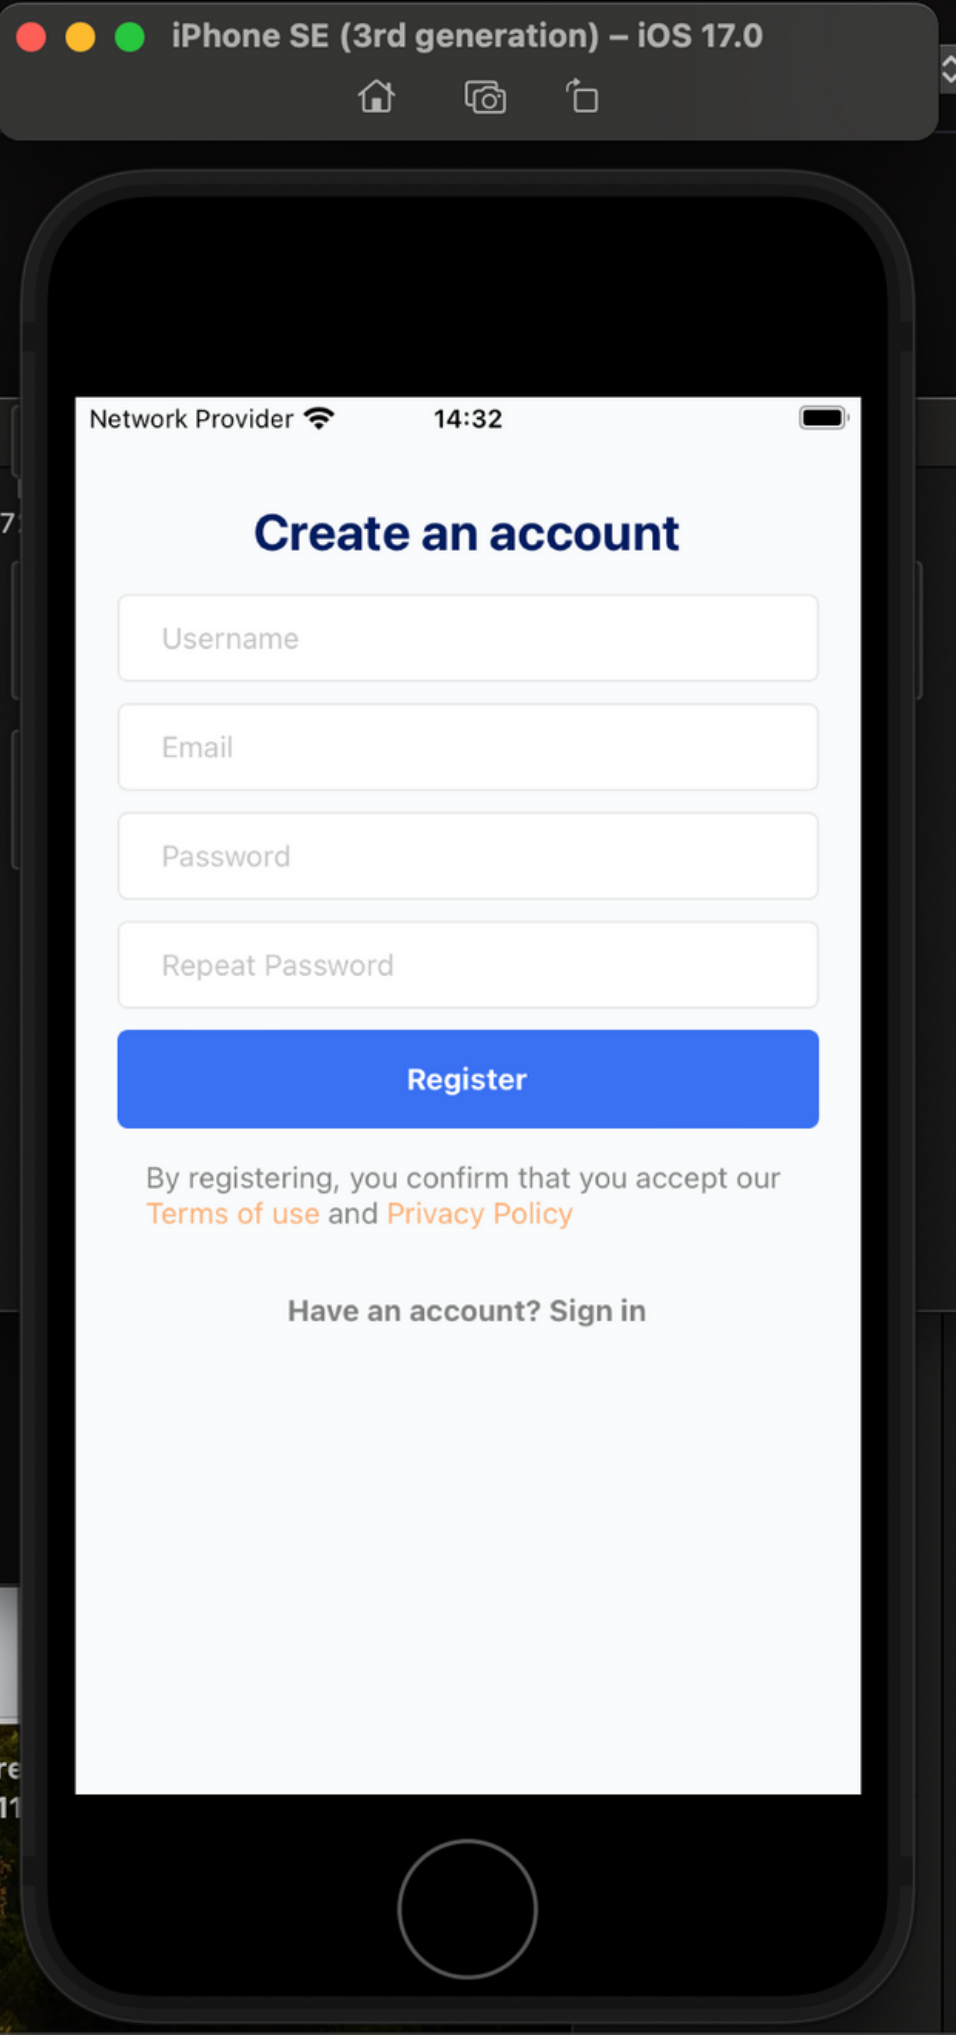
iPhone SE (3rd generation) – iOS 17.0

Network Provider 14:32

Create an account

Username

Email

Password

Repeat Password

Register

By registering, you confirm that you accept our Terms of use and Privacy Policy

Have an account? Sign in